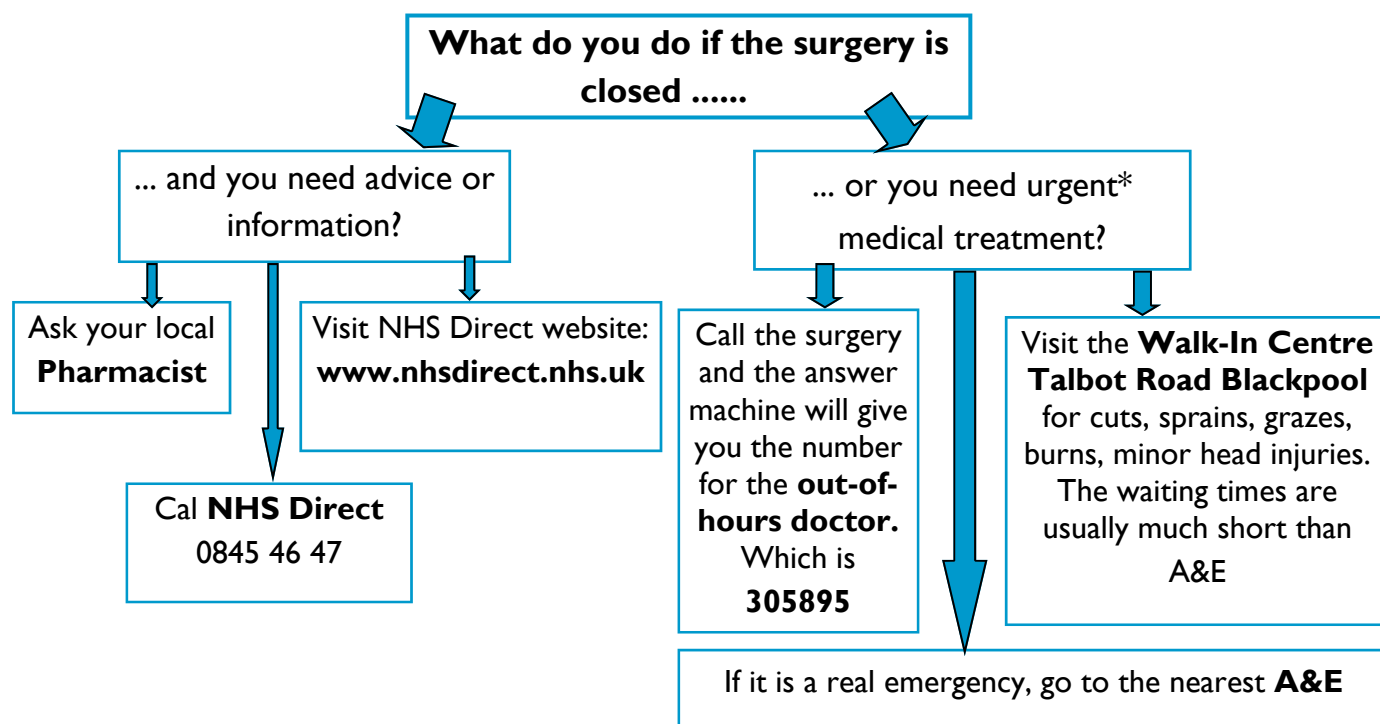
What do you do if the surgery is closed ......

... and you need advice or information?

Ask your local **Pharmacist**

Visit NHS Direct website: **www.nhsdirect.nhs.uk**

Cal **NHS Direct** 0845 46 47

... or you need urgent* medical treatment?

Call the surgery and the answer machine will give you the number for the **out-of-hours doctor.** Which is **305895**

Visit the **Walk-In Centre Talbot Road Blackpool** for cuts, sprains, grazes, burns, minor head injuries. The waiting times are usually much short than A&E

If it is a real emergency, go to the nearest **A&E**